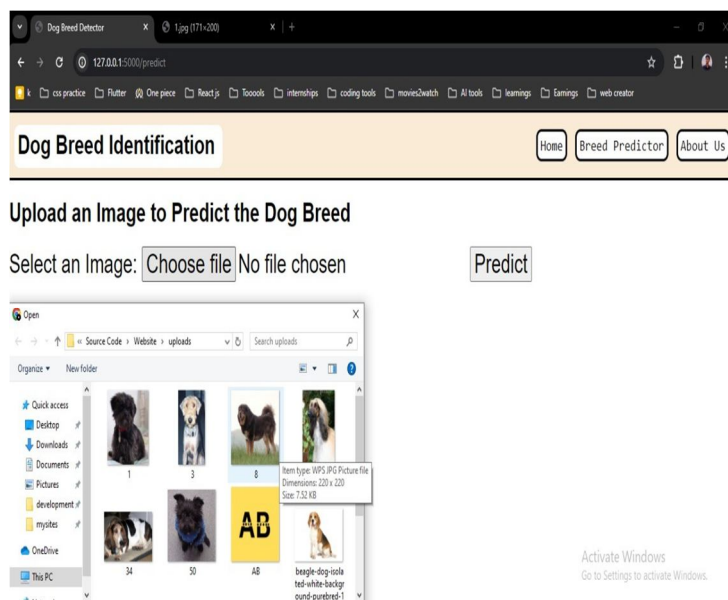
Dog Breed Detector × 1.jpg (171×200) × +

127.0.0.1:5000/predict

k css practice Flutter One piece React js Tooools internships coding tools movies2watch AI tools learnings Earnings web creator

Dog Breed Identification

Home Breed Predictor About Us

Upload an Image to Predict the Dog Breed

Select an Image: Choose file No file chosen Predict

Open

« Source Code › Website › uploads

Search uploads

Organize ▾ New folder

Quick access
Desktop
Downloads
Documents
Pictures
development
mysites
OneDrive
This PC

1
3
8
Item type: WPS JPG Picture file
Dimensions: 220 x 220
Size: 7.52 KB
34
50
AB
AB
beagle-dog-isolated-white-background-purebred-1

Activate Windows
Go to Settings to activate Windows.